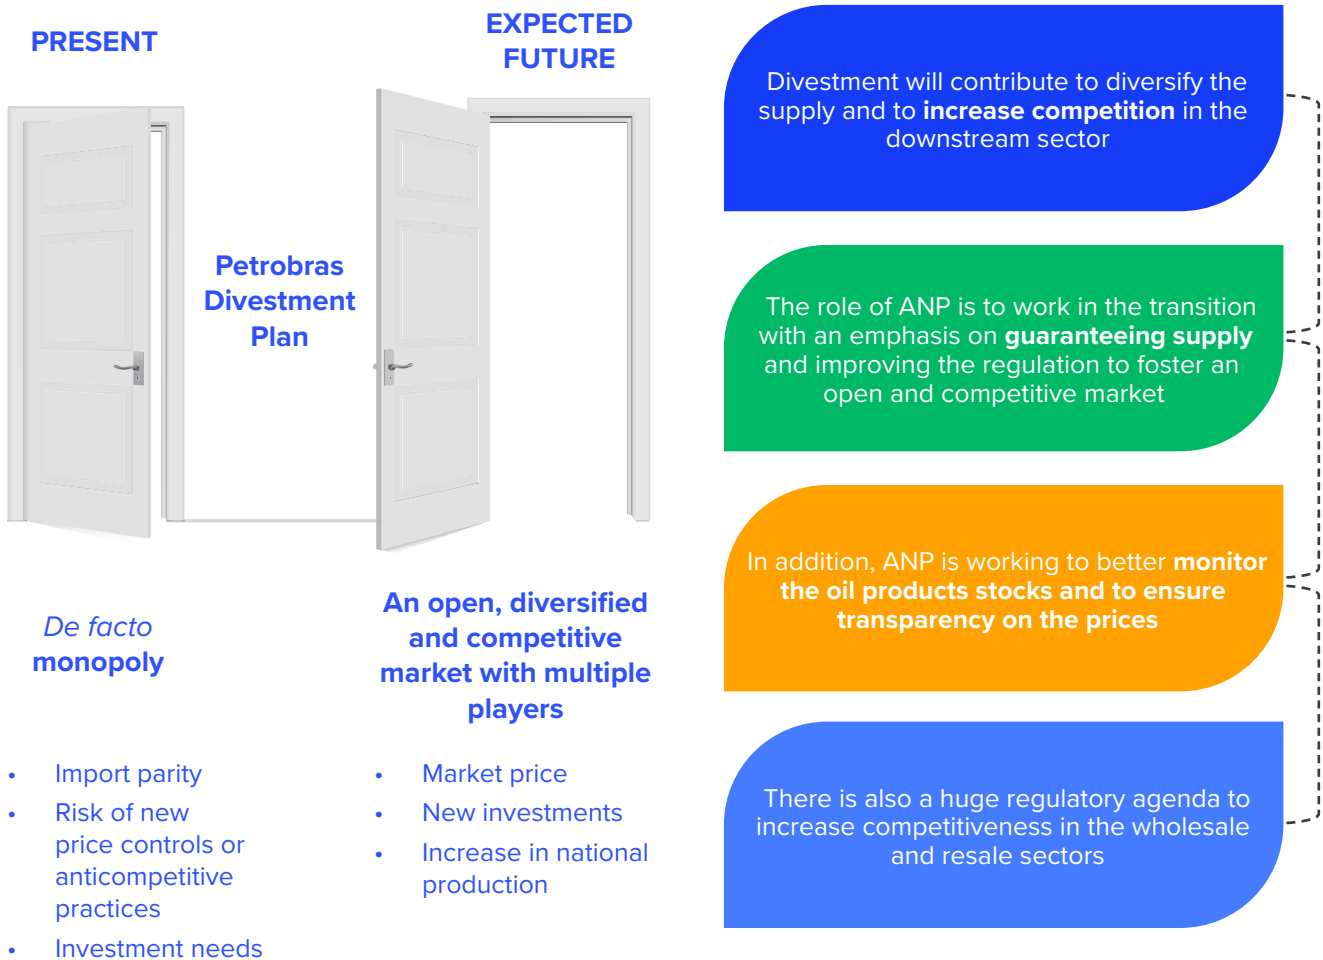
PRESENT

EXPECTED FUTURE

Petrobras Divestment Plan

De facto monopoly

- Import parity
- Risk of new price controls or anticompetitive practices
- Investment needs

An open, diversified and competitive market with multiple players

- Market price
- New investments
- Increase in national production

Divestment will contribute to diversify the supply and to **increase competition** in the downstream sector

The role of ANP is to work in the transition with an emphasis on **guaranteeing supply** and improving the regulation to foster an open and competitive market

In addition, ANP is working to better **monitor the oil products stocks and to ensure transparency on the prices**

There is also a huge regulatory agenda to increase competitiveness in the wholesale and resale sectors